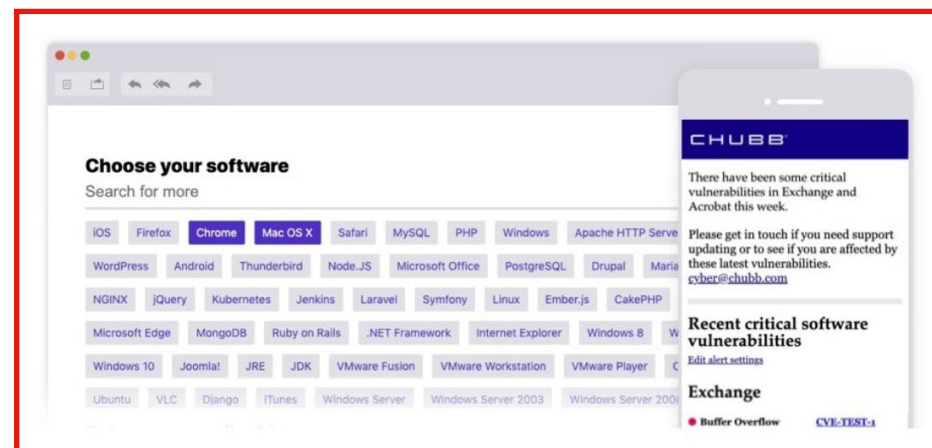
Choose your software

Search for more

iOS Firefox Chrome Mac OS X Safari MySQL PHP Windows Apache HTTP Serve

WordPress Android Thunderbird Node.JS Microsoft Office PostgreSQL Drupal Maria

NGINX jQuery Kubernetes Jenkins Laravel Symfony Linux Ember.js CakePHP

Microsoft Edge MongoDB Ruby on Rails .NET Framework Internet Explorer Windows 8 W

Windows 10 Joomla! JRE JDK VMware Fusion VMware Workstation VMware Player C

Ubuntu VLC Django iTunes Windows Server Windows Server 2003 Windows Server 200

CHUBB

There have been some critical vulnerabilities in Exchange and Acrobat this week.

Please get in touch if you need support updating or to see if you are affected by these latest vulnerabilities.
cyber@chubb.com

Recent critical software vulnerabilities

Edit alert settings

Exchange

Buffer Overflow CVE-TEST-1